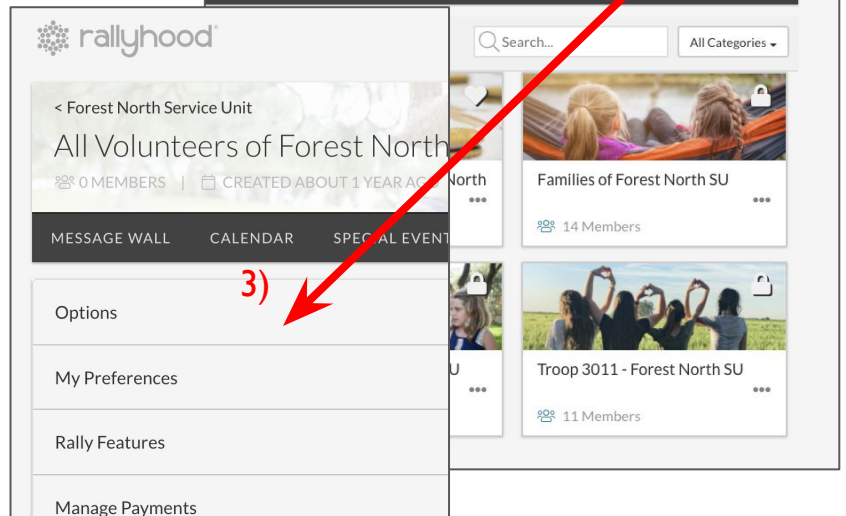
rallyhood

< Forest North Service Unit

All Volunteers of Forest North

0 MEMBERS | CREATED ABOUT 1 YEAR AGO

MESSAGE WALL CALENDAR SPECIAL EVENT

3)

Options

My Preferences

Rally Features

Manage Payments

Search...

All Categories

North

Families of Forest North SU

14 Members

U

Troop 3011 - Forest North SU

11 Members